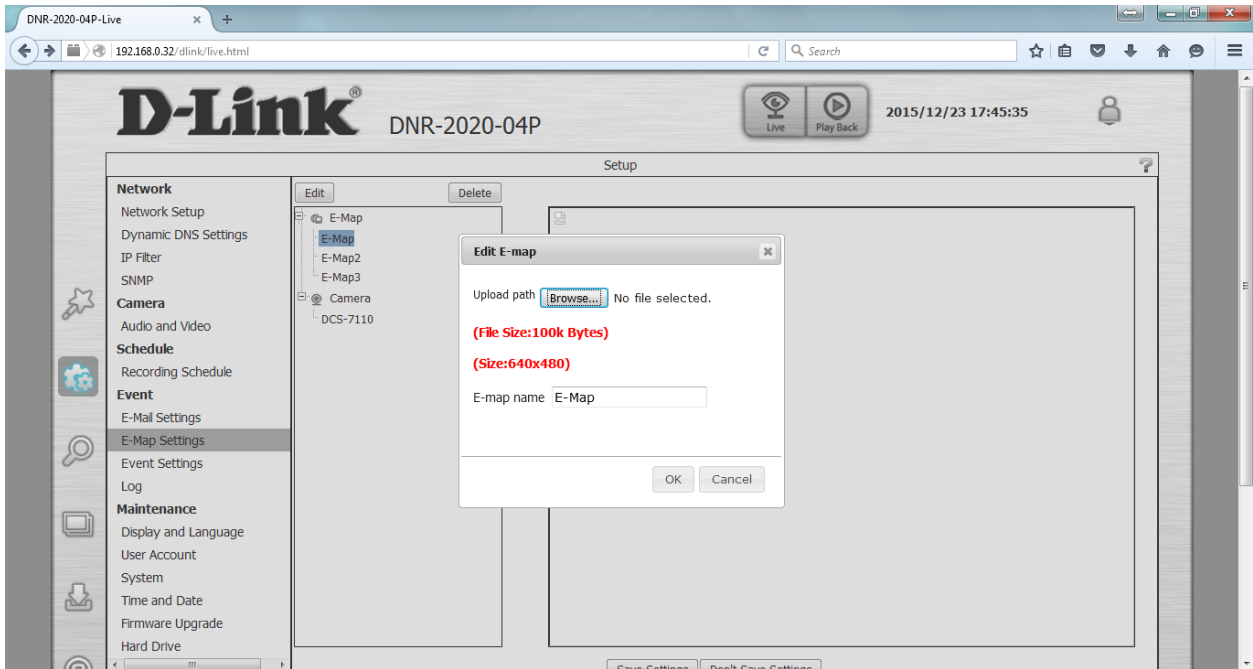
DNR-2020-04P-Live ×

192.168.0.32/dlink/live.html

Search

D-Link® DNR-2020-04P

Live Play Back

2015/12/23 17:45:35

Setup

Network
Network Setup
Dynamic DNS Settings
IP Filter
SNMP
Camera
Audio and Video
Schedule
Recording Schedule
Event
E-Mail Settings
E-Map Settings
Event Settings
Log
Maintenance
Display and Language
User Account
System
Time and Date
Firmware Upgrade
Hard Drive

Edit Delete

E-Map
E-Map
E-Map2
E-Map3
Camera
DCS-7110

Edit E-map ×

Upload path Browse... No file selected.

(File Size:100k Bytes)

(Size:640x480)

E-map name E-Map

OK Cancel

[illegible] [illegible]